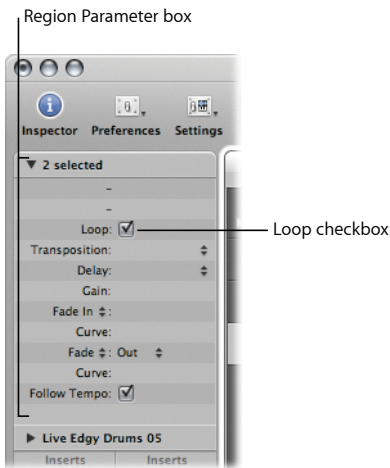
Region Parameter box

Inspector Preferences Settings

▼ 2 selected

-

-

Loop: ☑

Loop checkbox

Transposition: ⇕

Delay: ⇕

Gain:

Fade In ⇕:

Curve:

Fade ⇕: Out ⇕

Curve:

Follow Tempo: ☑

▶ Live Edgy Drums 05

Inserts Inserts